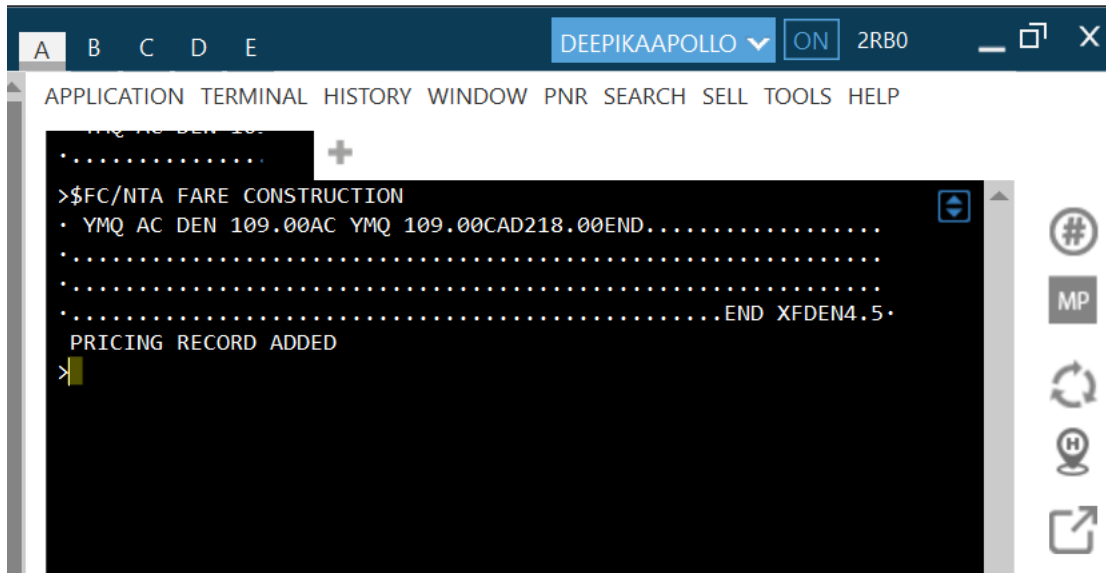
A B C D E
DEEPIKAAPOLLO ON 2RB0

APPLICATION TERMINAL HISTORY WINDOW PNR SEARCH SELL TOOLS HELP

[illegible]
·..............

>$FC/NTA FARE CONSTRUCTION
· YMQ AC DEN 109.00AC YMQ 109.00CAD218.00END..................
·.................................................................
·.................................................................
·..................................................END XFDEN4.5·
PRICING RECORD ADDED
>

MP